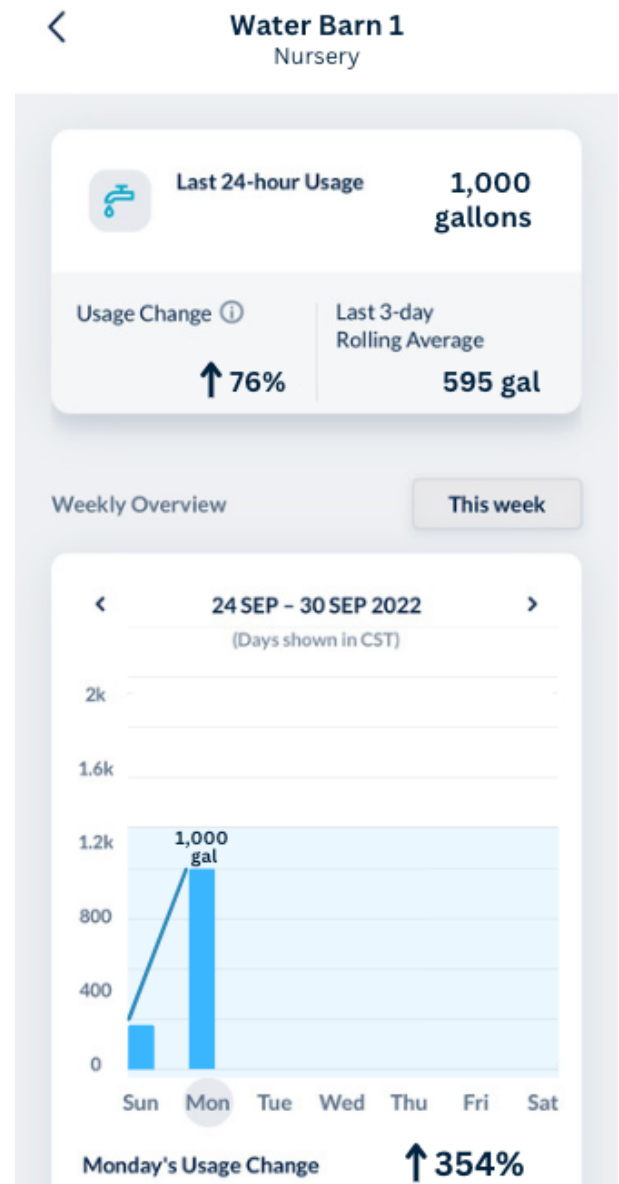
Water Barn 1
Nursery

Last 24-hour Usage
1,000 gallons

Usage Change ⓘ
↑76%

Last 3-day Rolling Average
595 gal

Weekly Overview
This week

24 SEP – 30 SEP 2022
(Days shown in CST)

2k
1.6k
1.2k
800
400
0

1,000 gal

Sun Mon Tue Wed Thu Fri Sat

Monday's Usage Change
↑354%